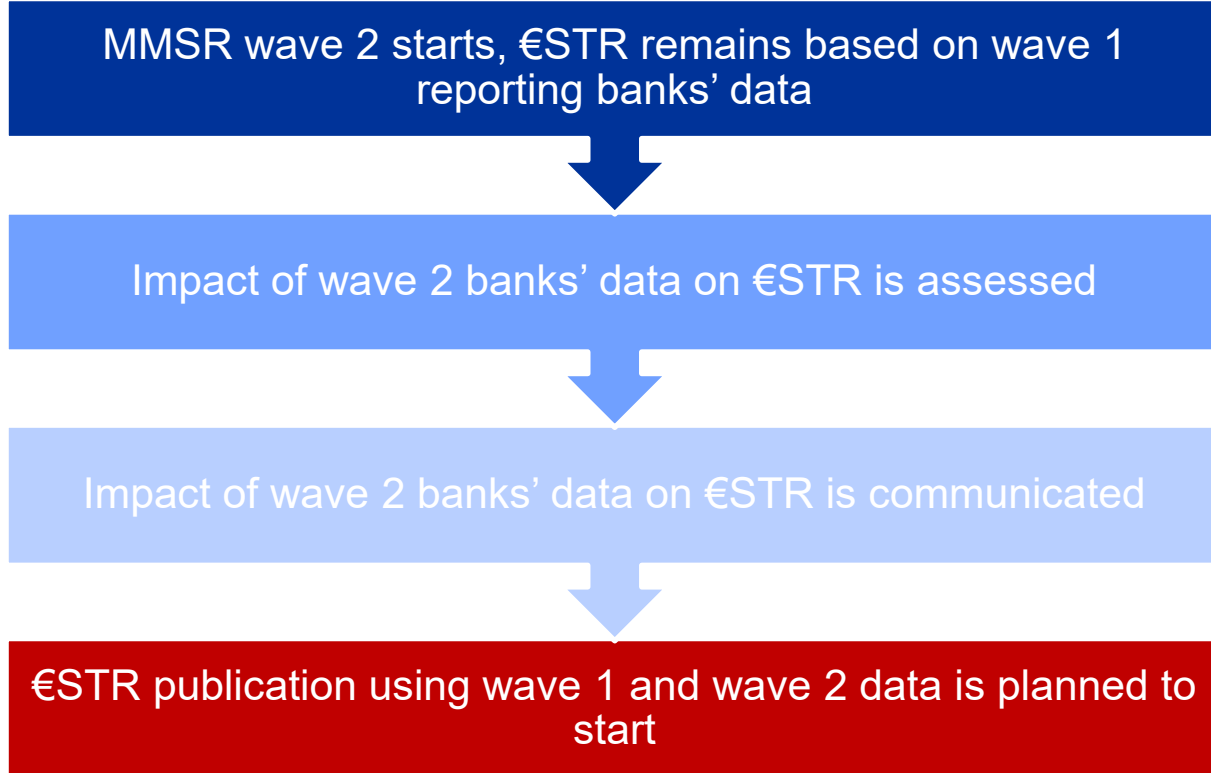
MMSR wave 2 starts, €STR remains based on wave 1 reporting banks’ data

Impact of wave 2 banks’ data on €STR is assessed

Impact of wave 2 banks’ data on €STR is communicated

€STR publication using wave 1 and wave 2 data is planned to start